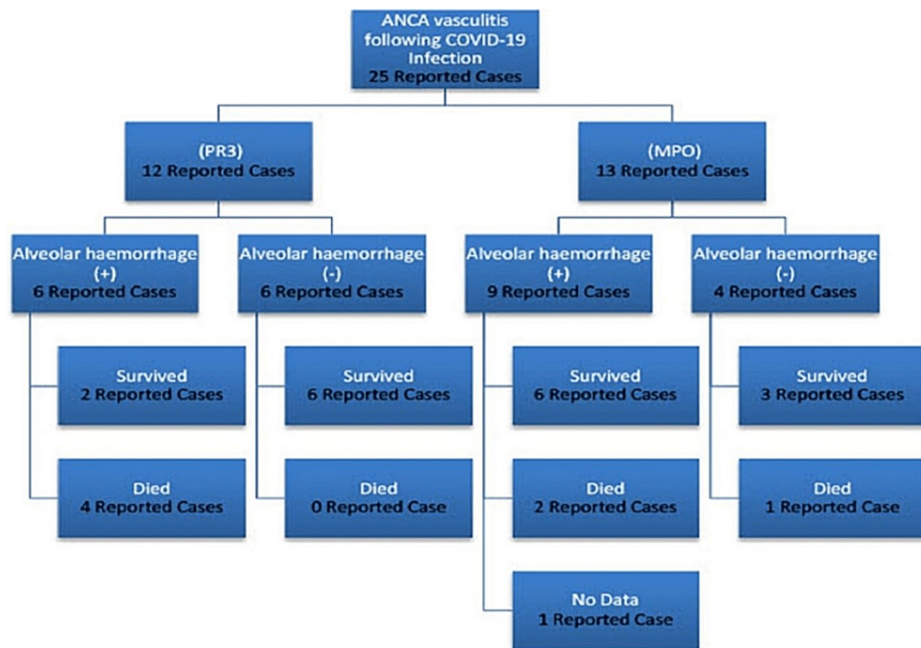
ANCA vasculitis following COVID-19 Infection
25 Reported Cases

(PR3)
12 Reported Cases

(MPO)
13 Reported Cases

Alveolar haemorrhage (+)
6 Reported Cases

Alveolar haemorrhage (-)
6 Reported Cases

Alveolar haemorrhage (+)
9 Reported Cases

Alveolar haemorrhage (-)
4 Reported Cases

Survived
2 Reported Cases

Died
4 Reported Cases

Survived
6 Reported Cases

Died
0 Reported Case

Survived
6 Reported Cases

Died
2 Reported Cases

No Data
1 Reported Case

Survived
3 Reported Cases

Died
1 Reported Case